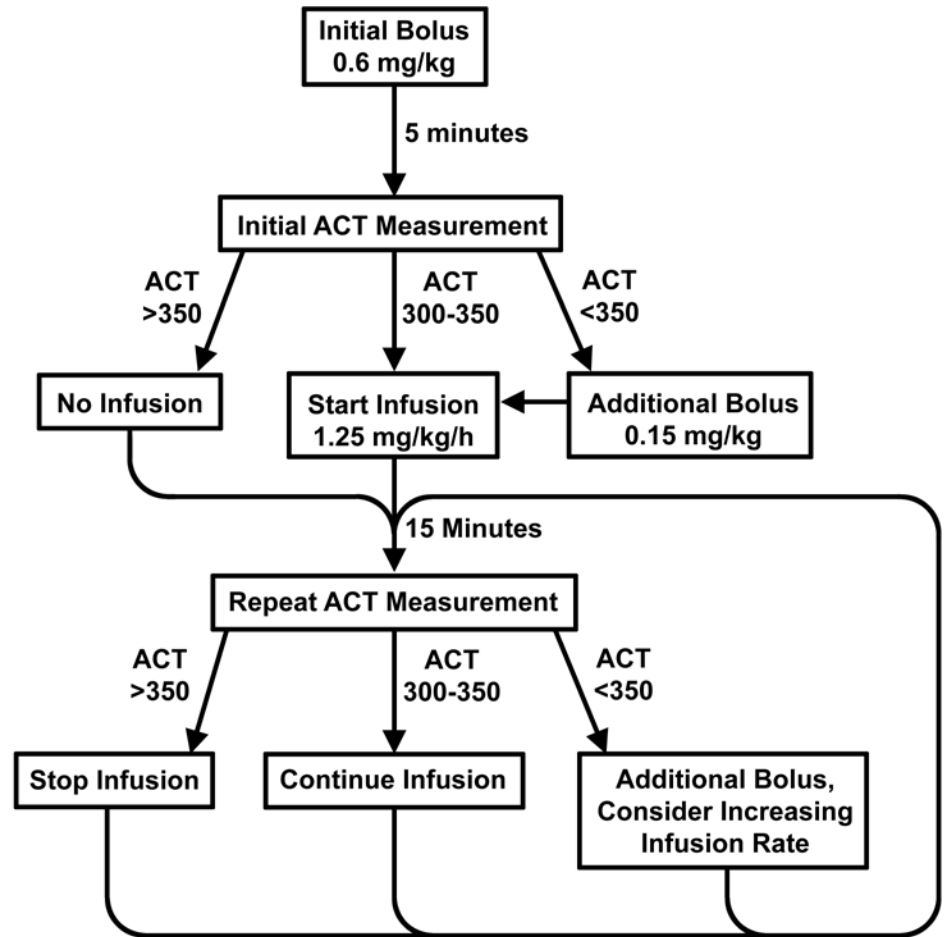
Initial Bolus
0.6 mg/kg

5 minutes

Initial ACT Measurement

ACT
>350

ACT
300-350

ACT
<350

No Infusion

Start Infusion
1.25 mg/kg/h

Additional Bolus
0.15 mg/kg

15 Minutes

Repeat ACT Measurement

ACT
>350

ACT
300-350

ACT
<350

Stop Infusion

Continue Infusion

Additional Bolus,
Consider Increasing
Infusion Rate